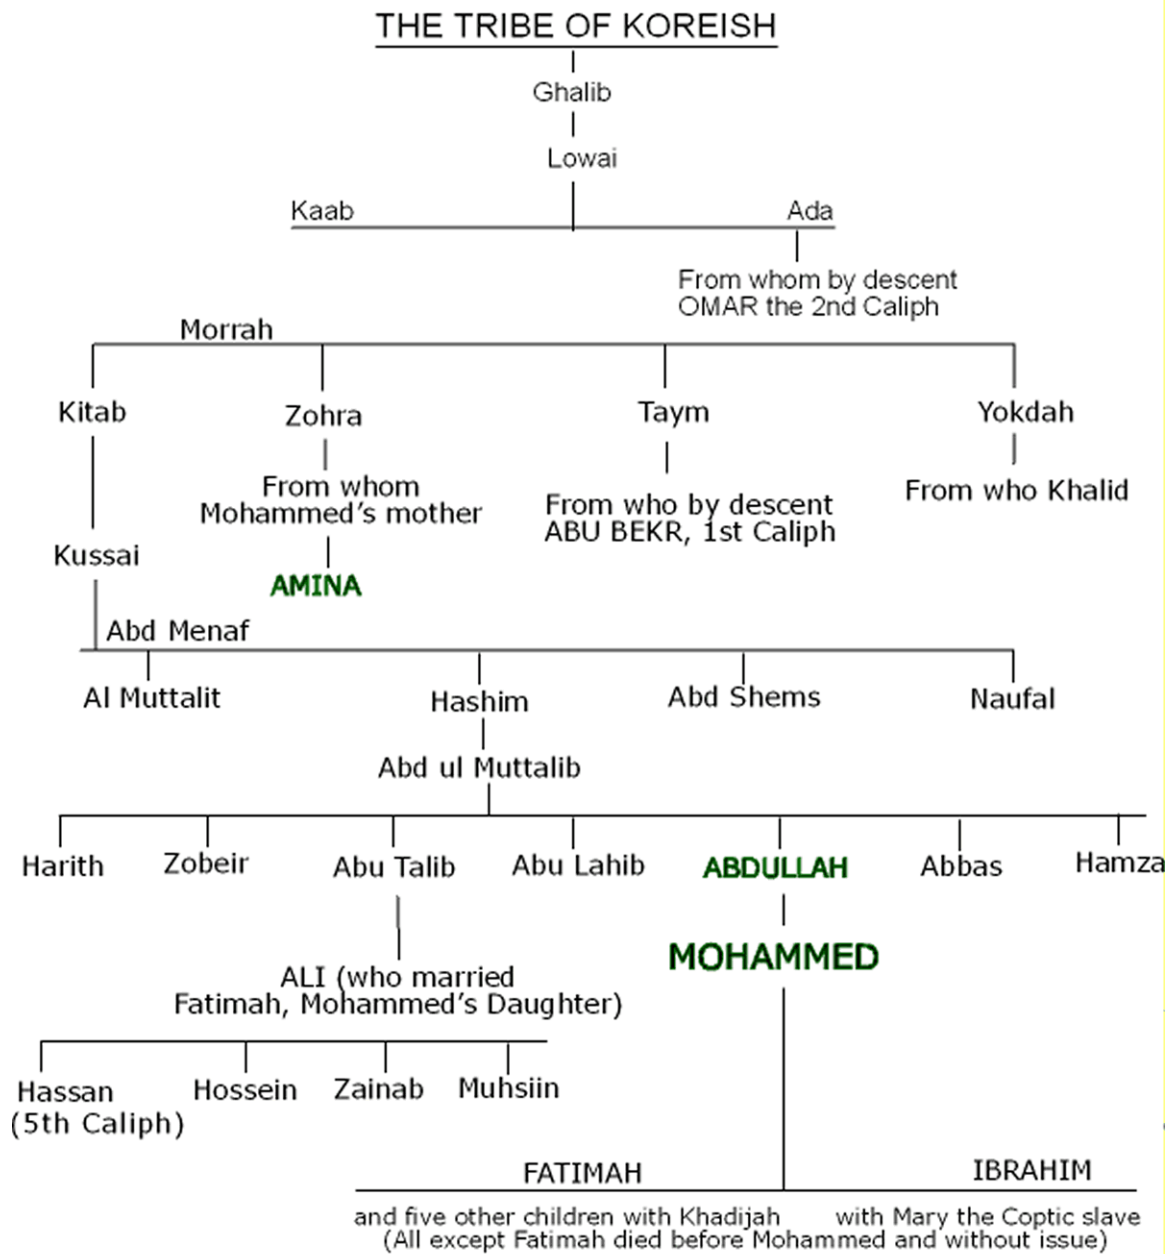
THE TRIBE OF KOREISH

Ghalib

Lowai

Kaab

Ada

From whom by descent OMAR the 2nd Caliph

Morrah

Kitab

Zohra

Taym

Yokdah

From whom Mohammed's mother

From who by descent ABU BEKR, 1st Caliph

From who Khalid

Kussai

AMINA

Abd Menaf

Al Muttalit

Hashim

Abd Shems

Naufal

Abd ul Muttalib

Harith

Zobeir

Abu Talib

Abu Lahib

ABDULLAH

Abbas

Hamza

MOHAMMED

ALI (who married Fatimah, Mohammed's Daughter)

Hassan (5th Caliph)

Hossein

Zainab

Muhsiin

FATIMAH

IBRAHIM

and five other children with Khadijah

with Mary the Coptic slave

(All except Fatimah died before Mohammed and without issue)